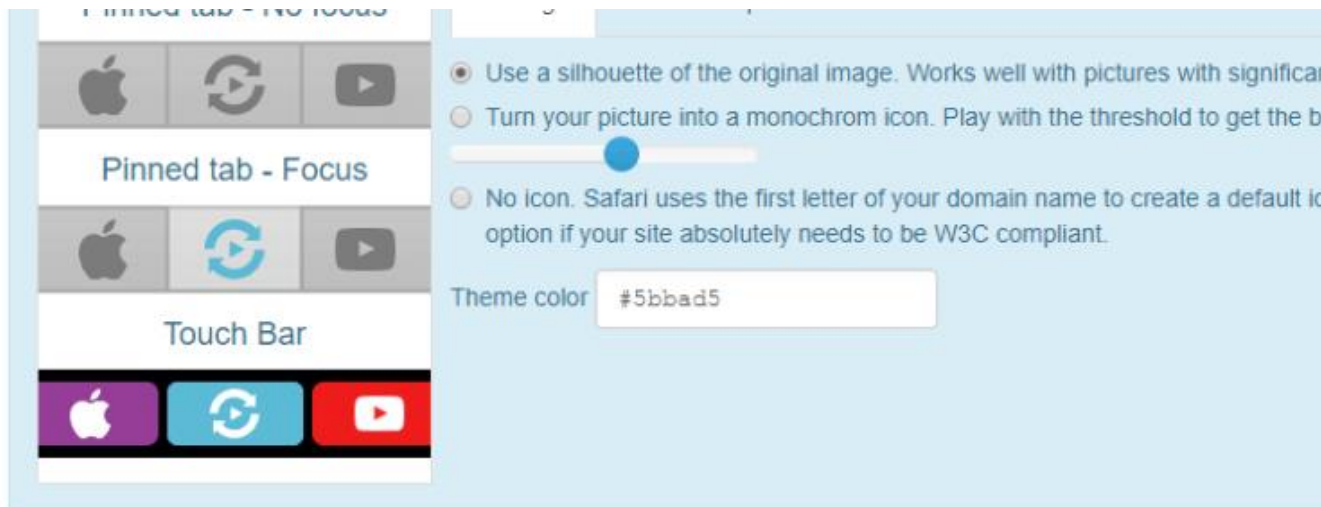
Pinned tab - No focus

Pinned tab - Focus

Touch Bar

Use a silhouette of the original image. Works well with pictures with significa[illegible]

Turn your picture into a monochrom icon. Play with the threshold to get the b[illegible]

No icon. Safari uses the first letter of your domain name to create a default ic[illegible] option if your site absolutely needs to be W3C compliant.

Theme color #5bbad5